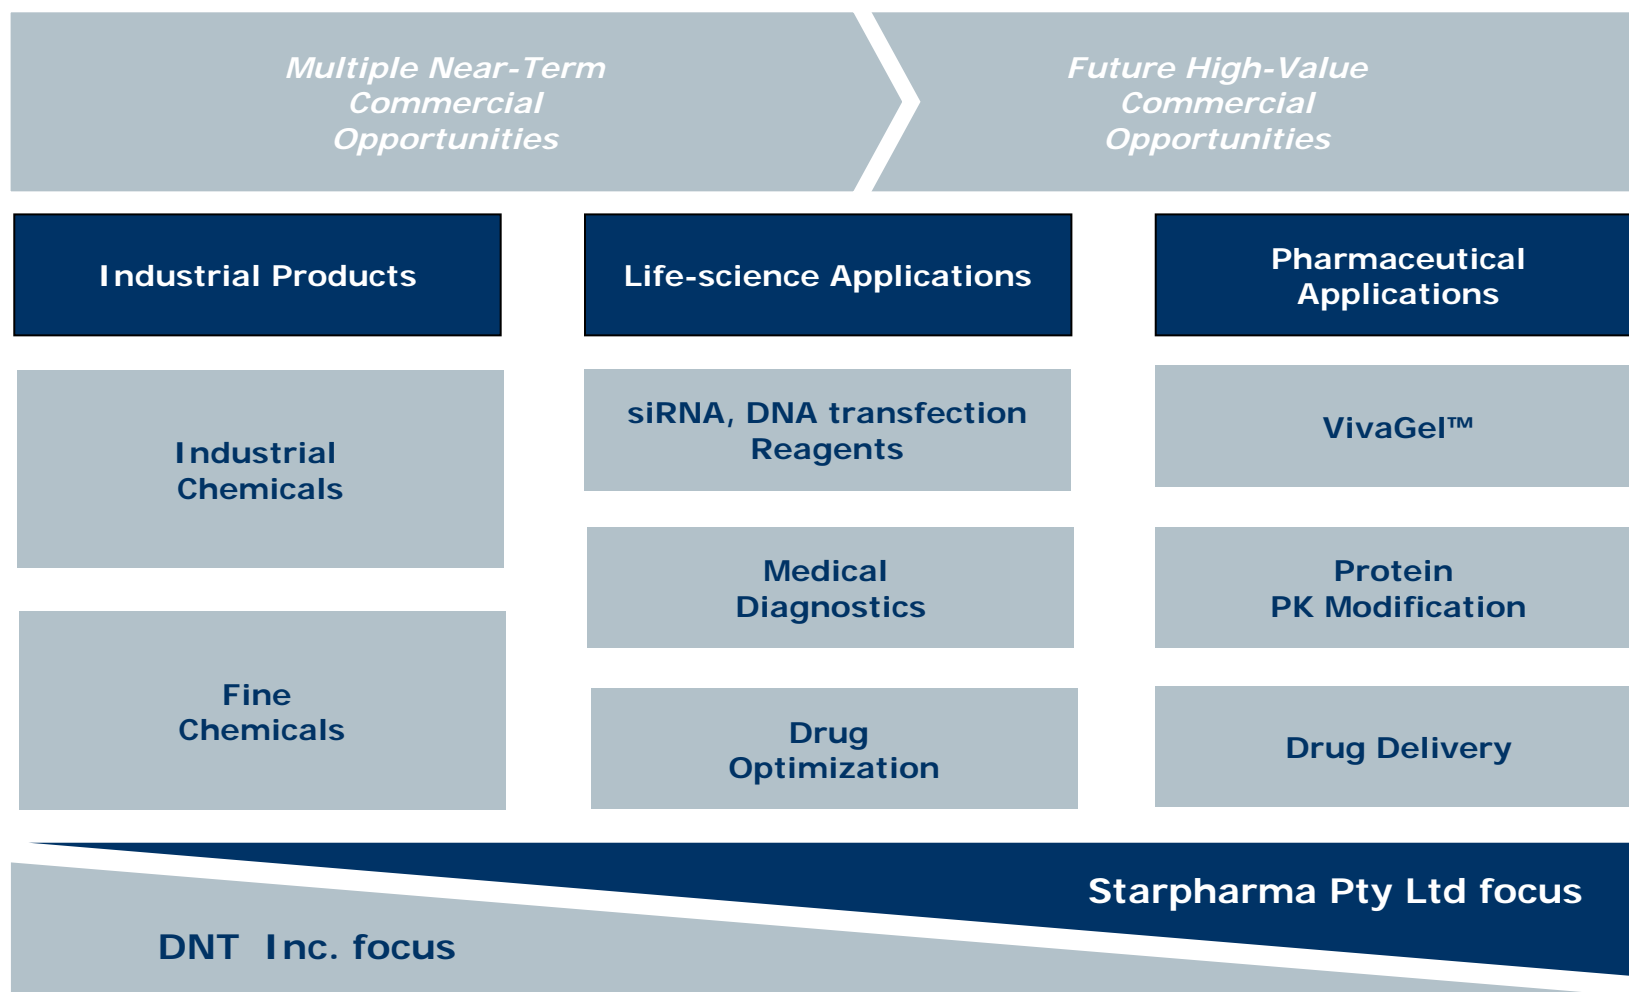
Multiple Near-Term Commercial Opportunities

Future High-Value Commercial Opportunities

Industrial Products

Life-science Applications

Pharmaceutical Applications

Industrial Chemicals

siRNA, DNA transfection Reagents

VivaGel™

Medical Diagnostics

Protein PK Modification

Fine Chemicals

Drug Optimization

Drug Delivery

Starpharma Pty Ltd focus

DNT Inc. focus